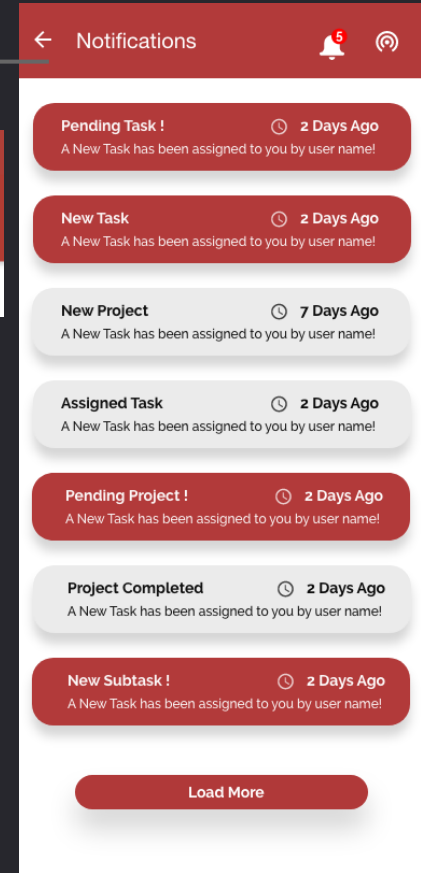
← Notifications 5

Pending Task ! 2 Days Ago
A New Task has been assigned to you by user name!

New Task 2 Days Ago
A New Task has been assigned to you by user name!

New Project 7 Days Ago
A New Task has been assigned to you by user name!

Assigned Task 2 Days Ago
A New Task has been assigned to you by user name!

Pending Project ! 2 Days Ago
A New Task has been assigned to you by user name!

Project Completed 2 Days Ago
A New Task has been assigned to you by user name!

New Subtask ! 2 Days Ago
A New Task has been assigned to you by user name!

Load More